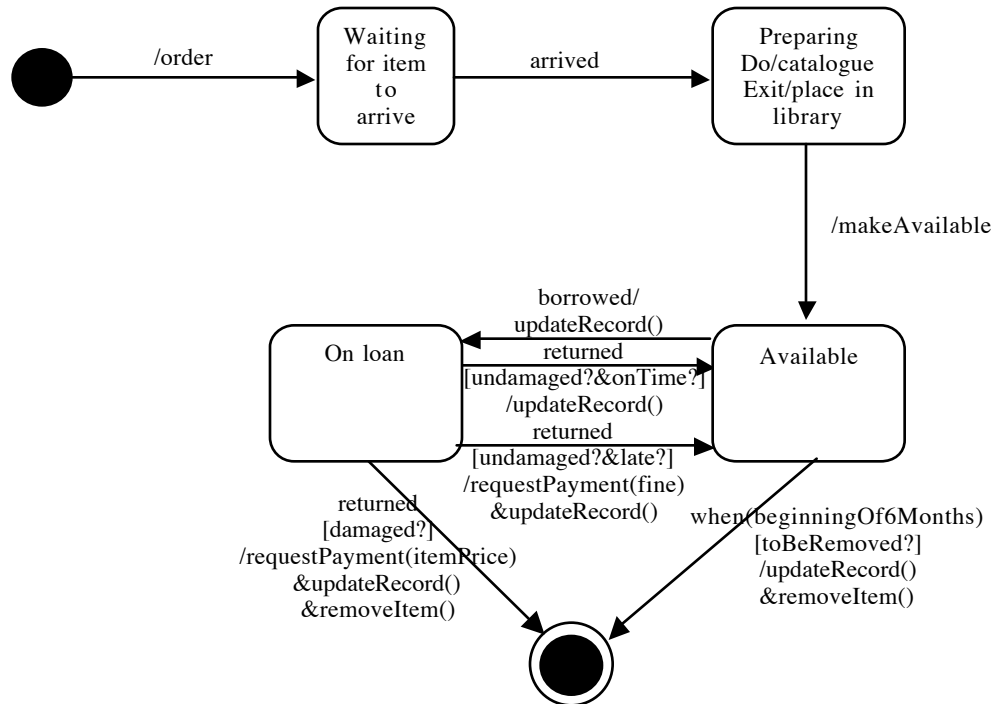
/order

Waiting for item to arrive

arrived

Preparing Do/catalogue Exit/place in library

/makeAvailable

borrowed/ updateRecord()

On loan

returned [undamaged?&onTime?] /updateRecord()

Available

returned [undamaged?&late?] /requestPayment(fine) &updateRecord()

returned [damaged?] /requestPayment(itemPrice) &updateRecord() &removeItem()

when(beginningOf6Months) [toBeRemoved?] /updateRecord() &removeItem()